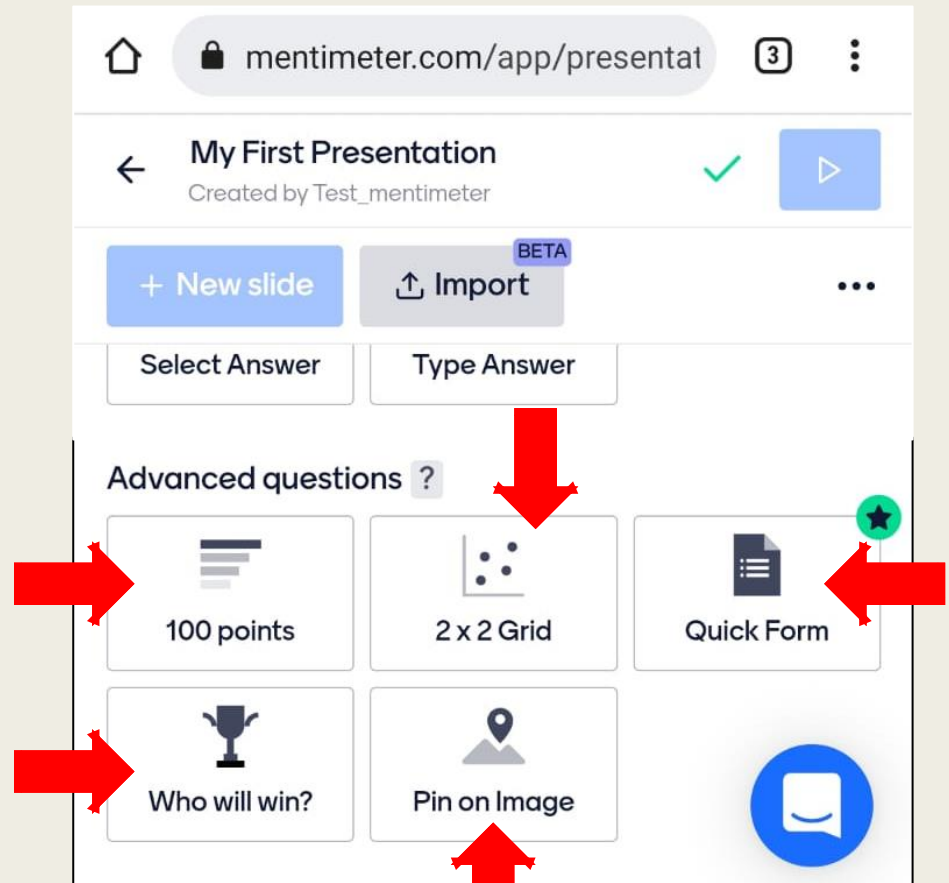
mentimeter.com/app/presentat

3

My First Presentation

Created by Test_mentimeter

+ New slide

Import BETA

Select Answer

Type Answer

Advanced questions ?

100 points

2 x 2 Grid

Quick Form

Who will win?

Pin on Image